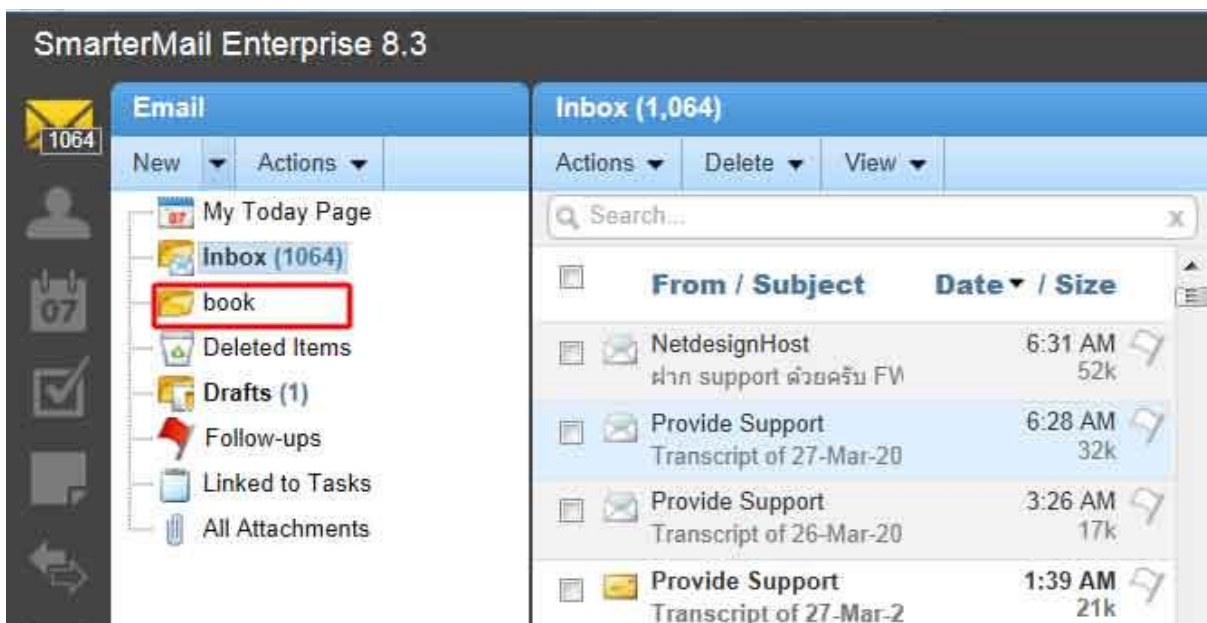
SmarterMail Enterprise 8.3

1064

07

Email

New Actions

07 My Today Page
Inbox (1064)
book
Deleted Items
Drafts (1)
Follow-ups
Linked to Tasks
All Attachments

Inbox (1,064)

Actions Delete View

Search... x

| | From / Subject | Date / Size |
|---|---|---|
| | NetdesignHost<br>ฝาก support ด้วยครับ FW | 6:31 AM<br>52k |
| | Provide Support<br>Transcript of 27-Mar-20 | 6:28 AM<br>32k |
| | Provide Support<br>Transcript of 26-Mar-20 | 3:26 AM<br>17k |
| | Provide Support<br>Transcript of 27-Mar-2 | 1:39 AM<br>21k |